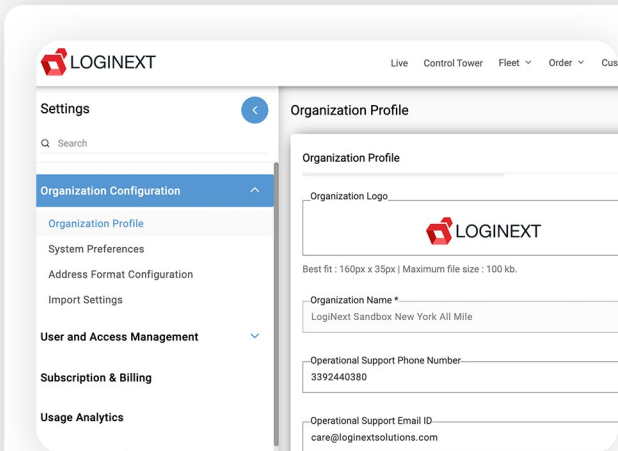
LOGINEXT

Live Control Tower Fleet Order Cus

Settings

Search

Organization Configuration

Organization Profile

System Preferences

Address Format Configuration

Import Settings

User and Access Management

Subscription & Billing

Usage Analytics

Organization Profile

Organization Profile

Organization Logo

LOGINEXT

Best fit : 160px x 35px | Maximum file size : 100 kb.

Organization Name *

LogiNext Sandbox New York All Mile

Operational Support Phone Number

3392440380

Operational Support Email ID

care@loginextsolutions.com